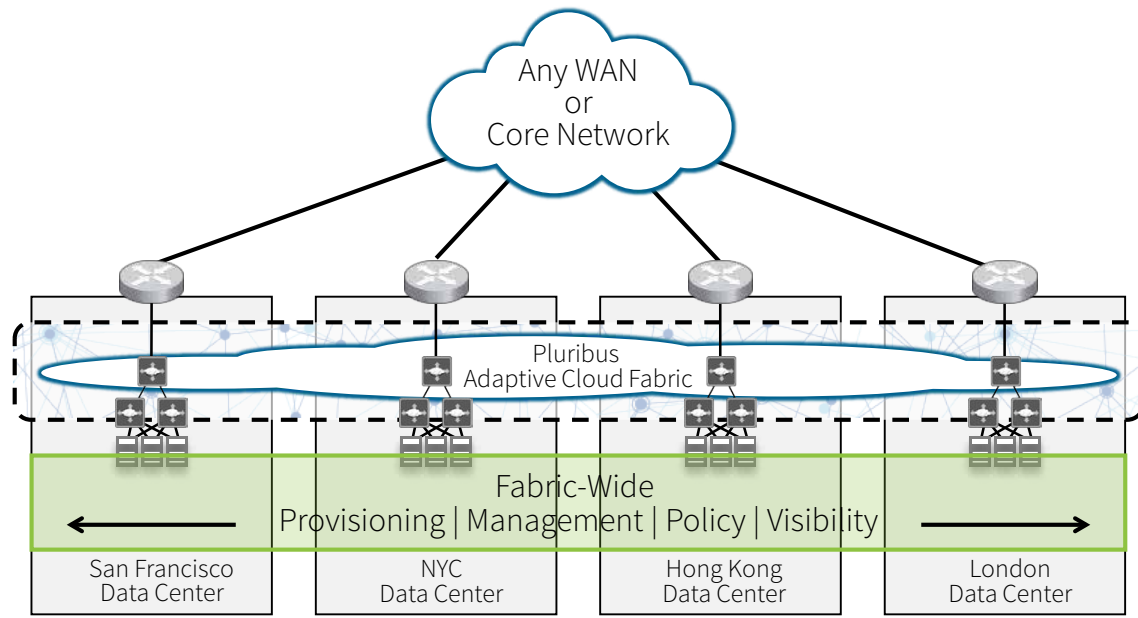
Any WAN
or
Core Network

Pluribus
Adaptive Cloud Fabric

Fabric-Wide
Provisioning | Management | Policy | Visibility

San Francisco
Data Center

NYC
Data Center

Hong Kong
Data Center

London
Data Center